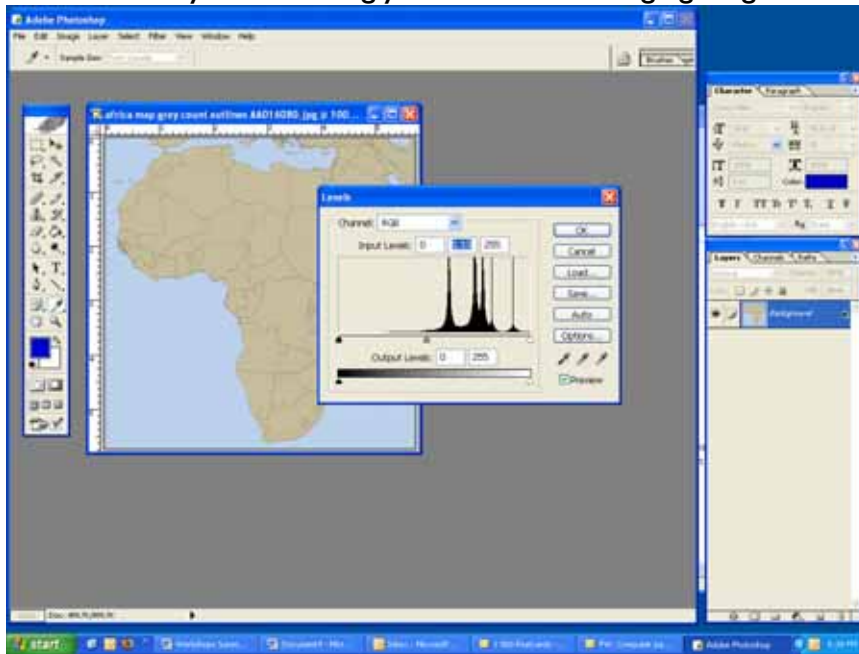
Adobe Photoshop

File Edit Image Layer Select Filter View Window Help

Sample Size: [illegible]

Brushes

africa map grey count outlines AAD16090.jpg @ 100...

Levels

Channel: RGB

Input Levels: 0 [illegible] 255

OK

Cancel

Load...

Save...

Auto

Options...

Output Levels: 0 255

Preview

Character Paragraph

Color:

Layers Channels Paths

Background

Doc: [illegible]

start

Adobe Photoshop